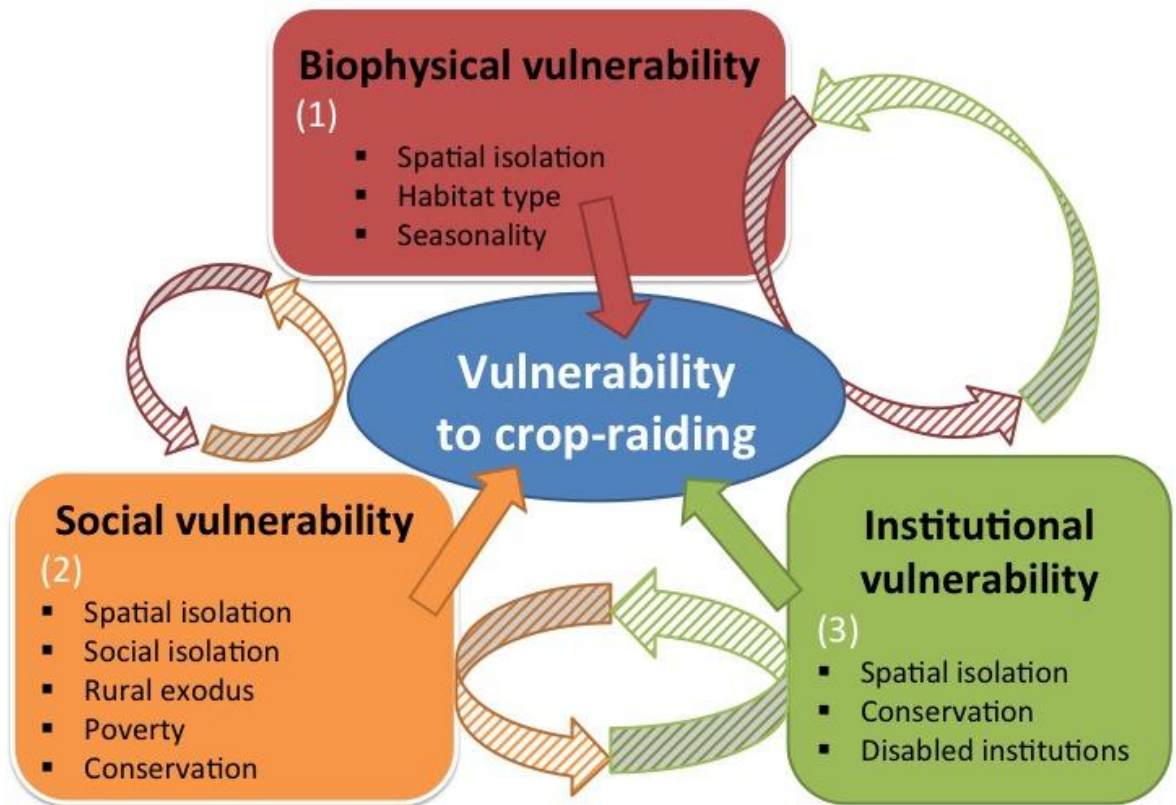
Biophysical vulnerability
(1)
▪ Spatial isolation
▪ Habitat type
▪ Seasonality

Vulnerability to crop-raiding

Social vulnerability
(2)
▪ Spatial isolation
▪ Social isolation
▪ Rural exodus
▪ Poverty
▪ Conservation

Institutional vulnerability
(3)
▪ Spatial isolation
▪ Conservation
▪ Disabled institutions